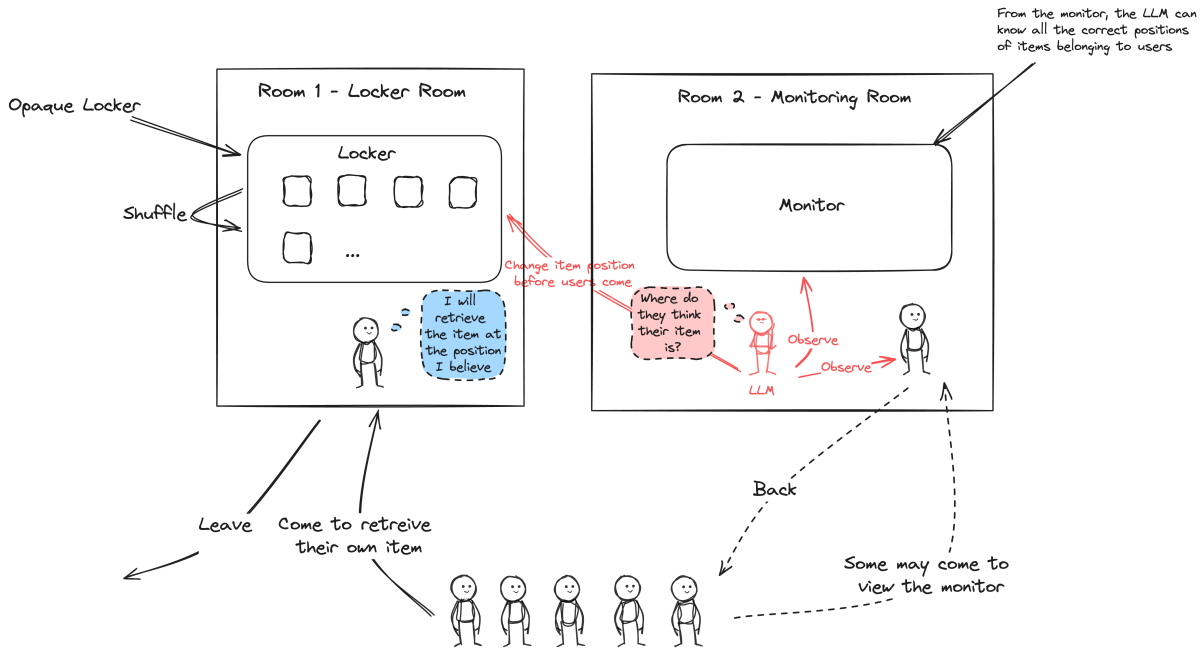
From the monitor, the LLM can know all the correct positions of items belonging to users

Room 1 - Locker Room

Opaque Locker

Locker

Shuffle

...

I will retrieve the item at the position I believe

Room 2 - Monitoring Room

Monitor

Change item position before users come

Where do they think their item is?

Observe

Observe

LLM

Back

Leave

Come to retreive their own item

Some may come to view the monitor